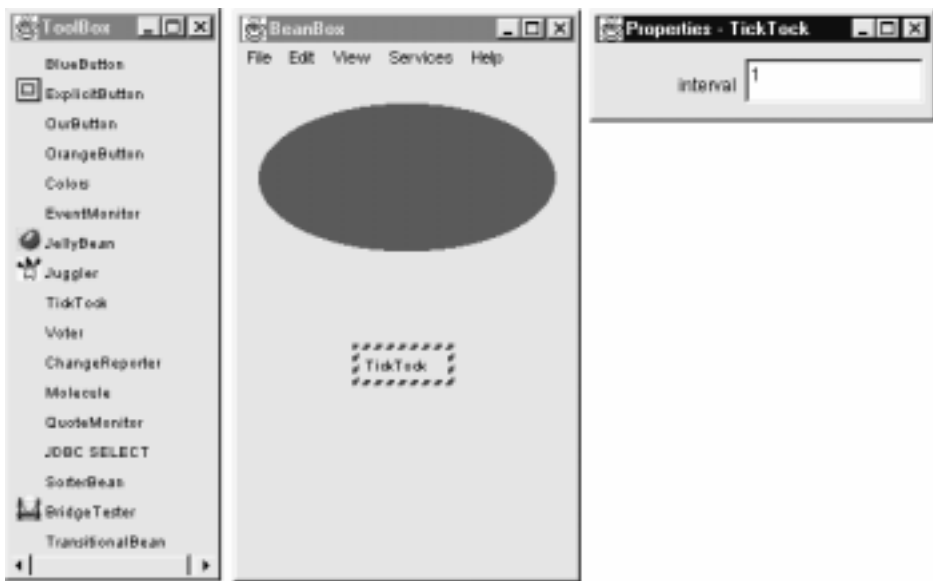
ToolBox
BlueButton
ExplicitButton
OurButton
OrangeButton
Colors
EventMonitor
JellyBean
Juggler
TickTock
Voter
ChangeReporter
Molecule
QuoteMonitor
JDBC SELECT
SorterBean
BridgeTester
TransitionalBean

BeanBox
File Edit View Services Help
TickTock

Properties - TickTock
interval 1